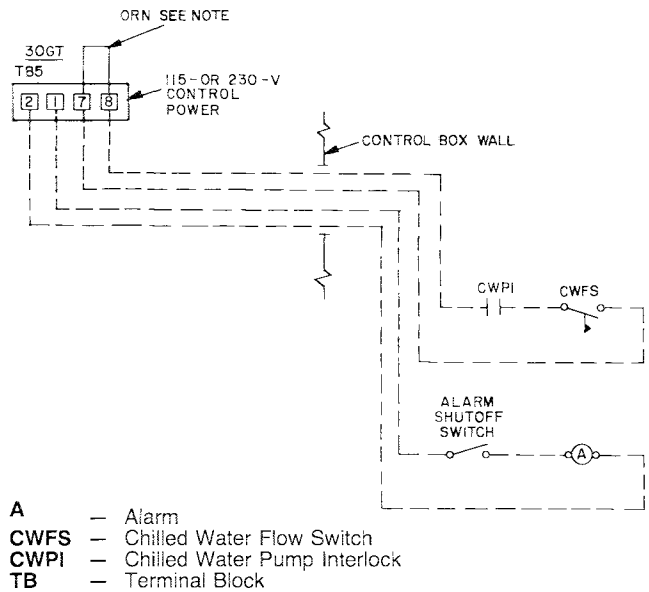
ORN SEE NOTE

30GT
TB5

2 1 7 8

115-OR 230-V CONTROL POWER

CONTROL BOX WALL

CWPI

CWFS

ALARM SHUTOFF SWITCH

A

A — Alarm
CWFS — Chilled Water Flow Switch
CWPI — Chilled Water Pump Interlock
TB — Terminal Block